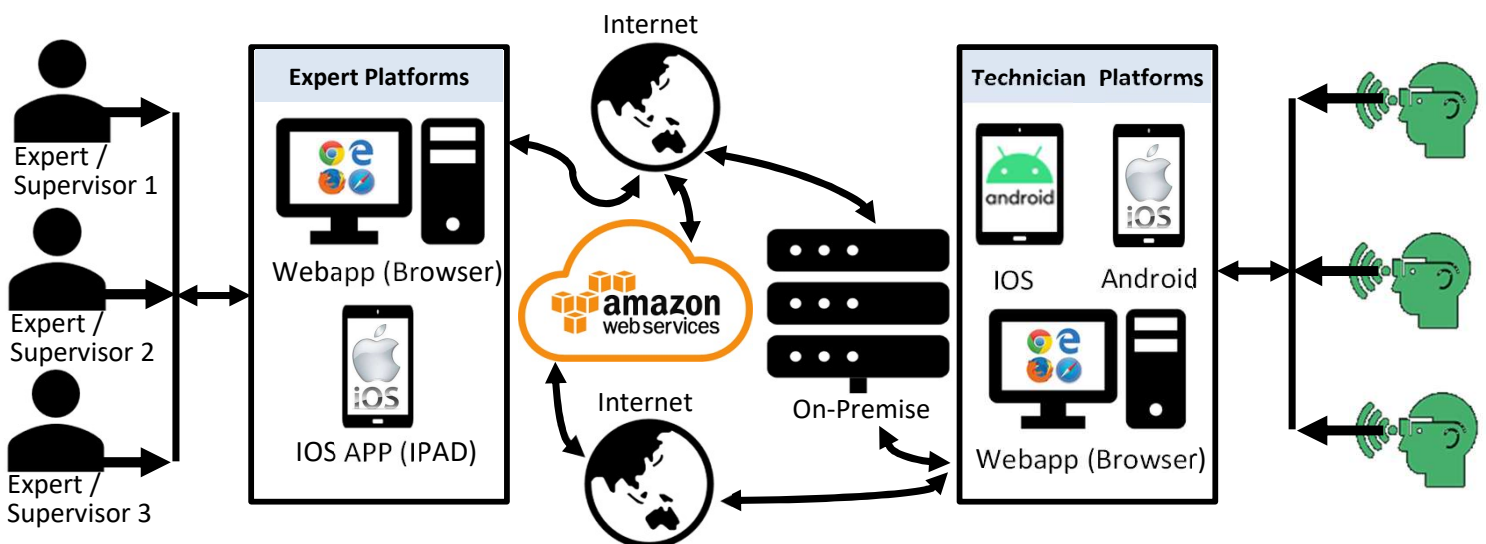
Expert / Supervisor 1

Expert / Supervisor 2

Expert / Supervisor 3

Expert Platforms

Webapp (Browser)

iOS

IOS APP (IPAD)

Internet

amazon web services

Internet

On-Premise

Technician Platforms

android

iOS

IOS

Android

Webapp (Browser)